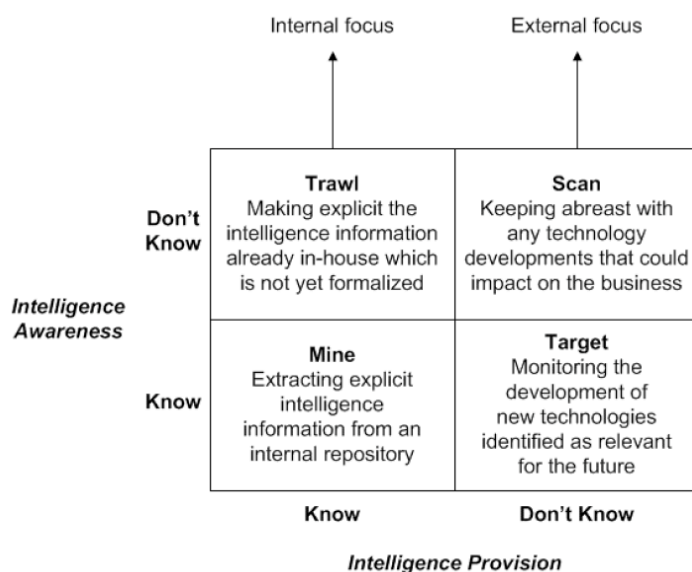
Internal focus

External focus

Intelligence Awareness

Don't Know

Know

| | |
|---|---|
| **Trawl** Making explicit the intelligence information already in-house which is not yet formalized | **Scan** Keeping abreast with any technology developments that could impact on the business |
| **Mine** Extracting explicit intelligence information from an internal repository | **Target** Monitoring the development of new technologies identified as relevant for the future |

Know

Don't Know

Intelligence Provision